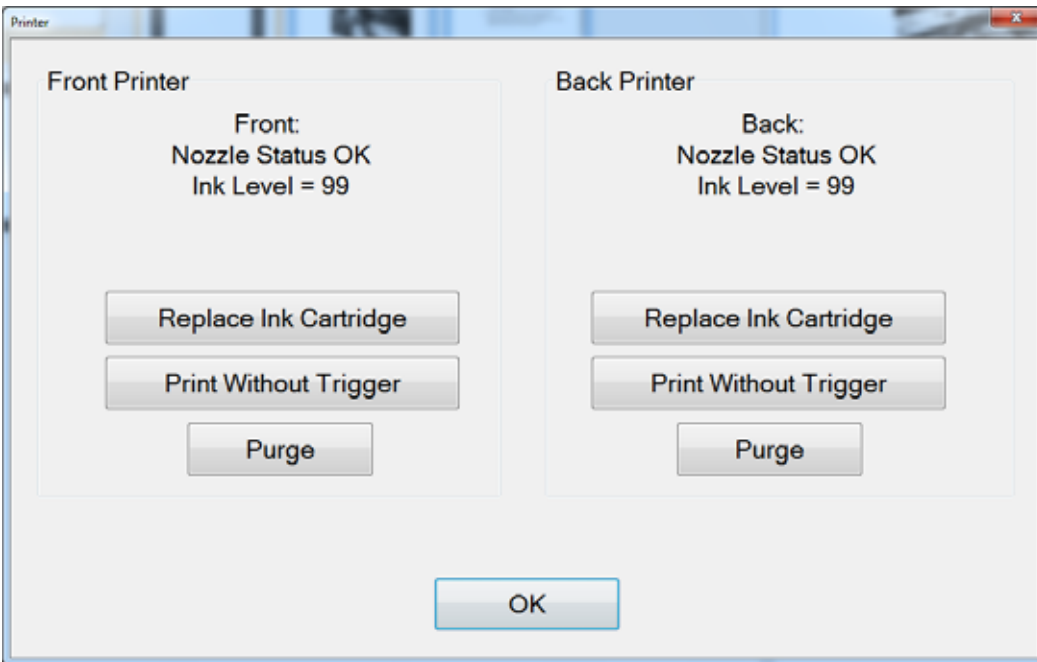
Printer

Front Printer

Front:
Nozzle Status OK
Ink Level = 99

Replace Ink Cartridge

Print Without Trigger

Purge

Back Printer

Back:
Nozzle Status OK
Ink Level = 99

Replace Ink Cartridge

Print Without Trigger

Purge

OK